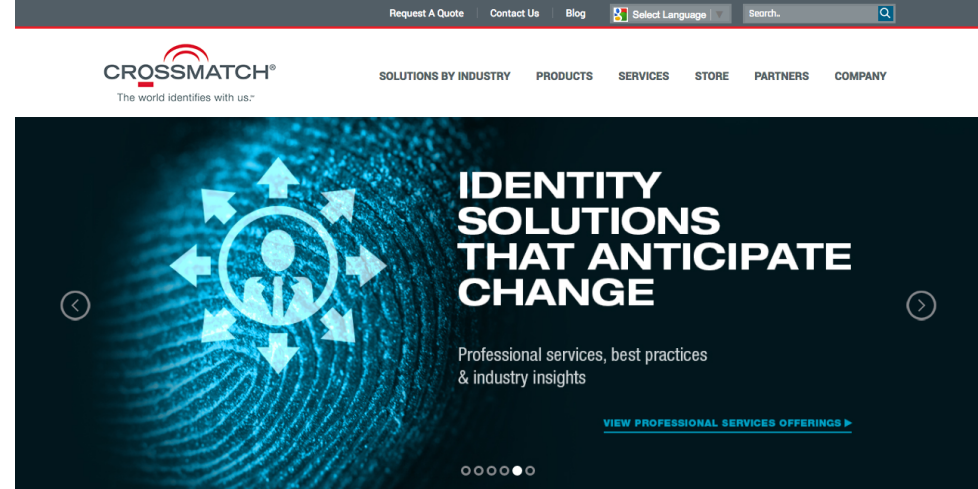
Request A Quote | Contact Us | Blog

Select Language

Search..

CROSSMATCH®
The world identifies with us.™

SOLUTIONS BY INDUSTRY PRODUCTS SERVICES STORE PARTNERS COMPANY

IDENTITY SOLUTIONS THAT ANTICIPATE CHANGE

Professional services, best practices & industry insights

VIEW PROFESSIONAL SERVICES OFFERINGS ▶